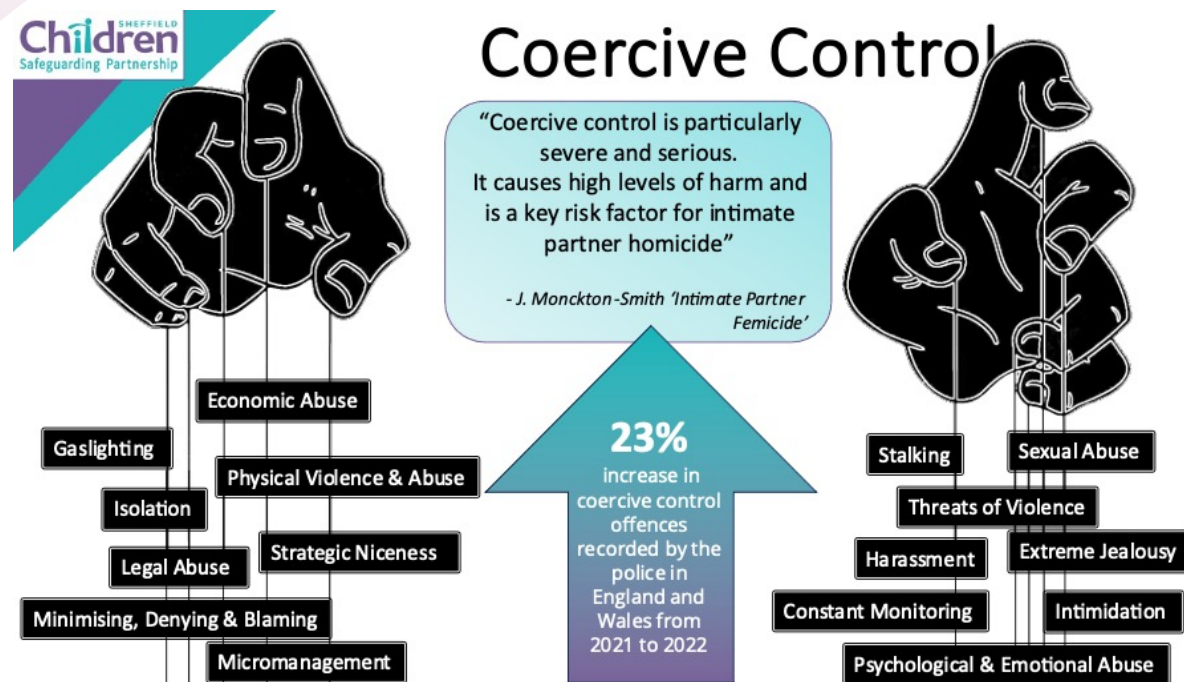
SHEFFIELD Children Safeguarding Partnership

Coercive Control

"Coercive control is particularly severe and serious. It causes high levels of harm and is a key risk factor for intimate partner homicide"

- J. Monckton-Smith 'Intimate Partner Femicide'

23% increase in coercive control offences recorded by the police in England and Wales from 2021 to 2022

Economic Abuse

Gaslighting

Physical Violence & Abuse

Isolation

Strategic Niceness

Legal Abuse

Minimising, Denying & Blaming

Micromanagement

Stalking

Sexual Abuse

Threats of Violence

Harassment

Extreme Jealousy

Constant Monitoring

Intimidation

Psychological & Emotional Abuse